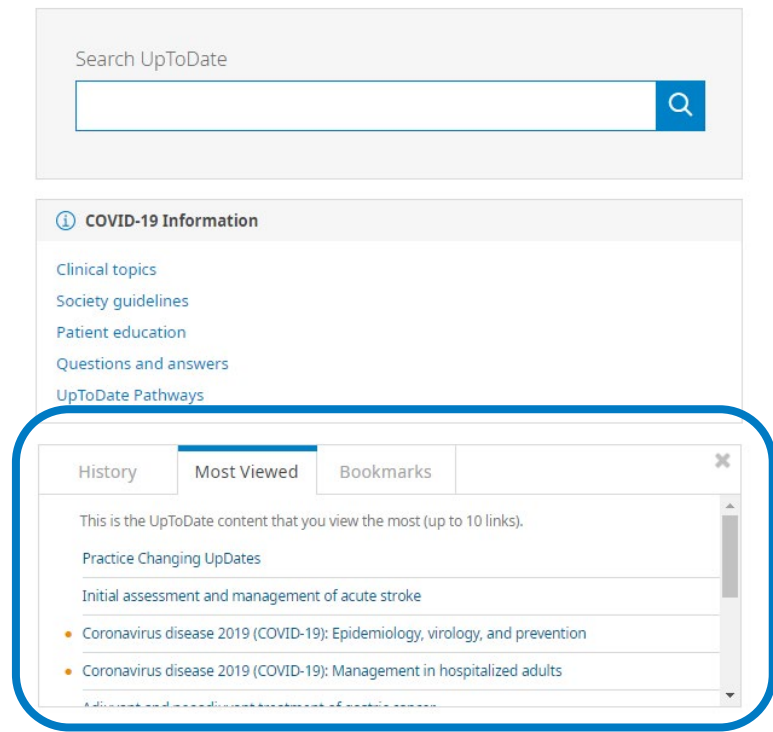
Search UpToDate

COVID-19 Information

Clinical topics
Society guidelines
Patient education
Questions and answers
UpToDate Pathways

History | Most Viewed | Bookmarks

This is the UpToDate content that you view the most (up to 10 links).

Practice Changing UpDates
Initial assessment and management of acute stroke
Coronavirus disease 2019 (COVID-19): Epidemiology, virology, and prevention
Coronavirus disease 2019 (COVID-19): Management in hospitalized adults
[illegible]